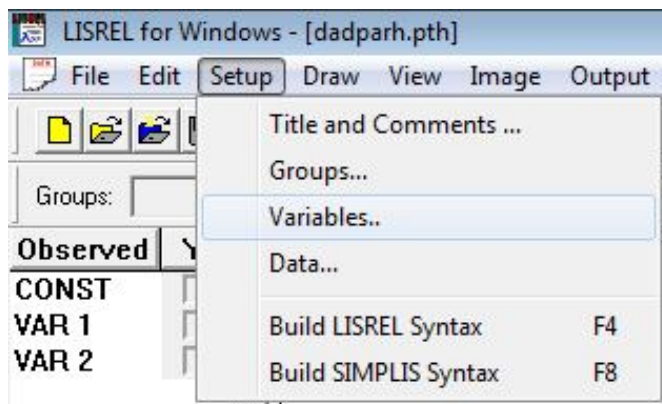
LISREL for Windows - [dadparh.pth]

File Edit Setup Draw View Image Output

Groups:

Observed Y

CONST

VAR 1

VAR 2

Title and Comments ...

Groups...

Variables..

Data...

Build LISREL Syntax F4

Build SIMPLIS Syntax F8